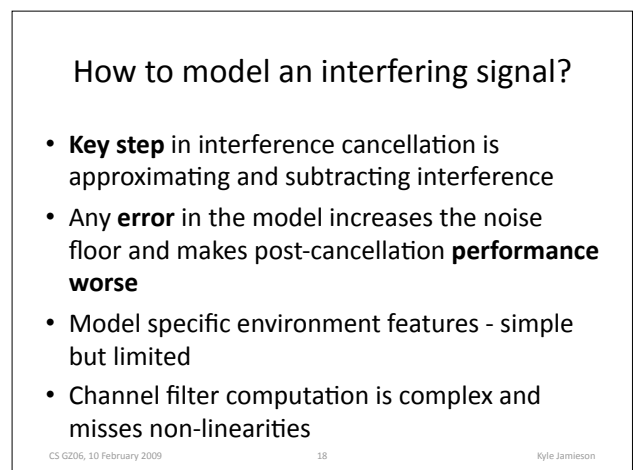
How to model an interfering signal?

• Key step in interference cancellation is approximating and subtracting interference

• Any error in the model increases the noise floor and makes post-cancellation performance worse

• Model specific environment features - simple but limited

• Channel filter computation is complex and misses non-linearities

CS GZ06, 10 February 2009

18

Kyle Jamieson